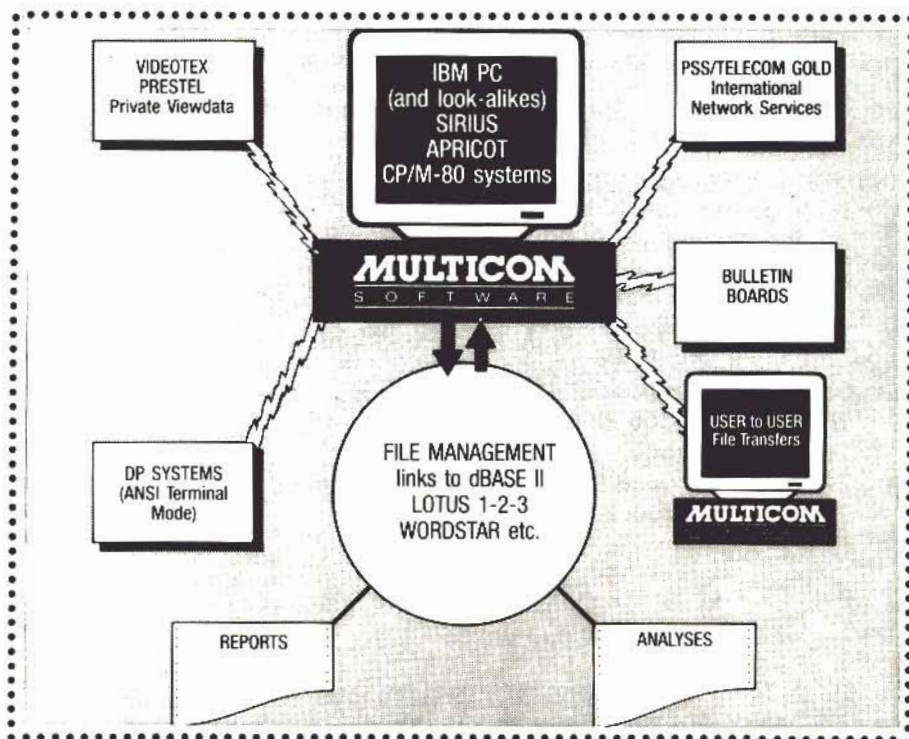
VIDEOTEX
PRESTEL
Private Viewdata

IBM PC
(and look-alikes)
SIRIUS
APRICOT
CP/M-80 systems

PSS/TELECOM GOLD
International
Network Services

MULTICOM
SOFTWARE

BULLETIN
BOARDS

USER to USER
File Transfers

MULTICOM

DP SYSTEMS
(ANSI Terminal
Mode)

FILE MANAGEMENT
links to dBASE II
LOTUS 1-2-3
WORDSTAR etc.

REPORTS

ANALYSES